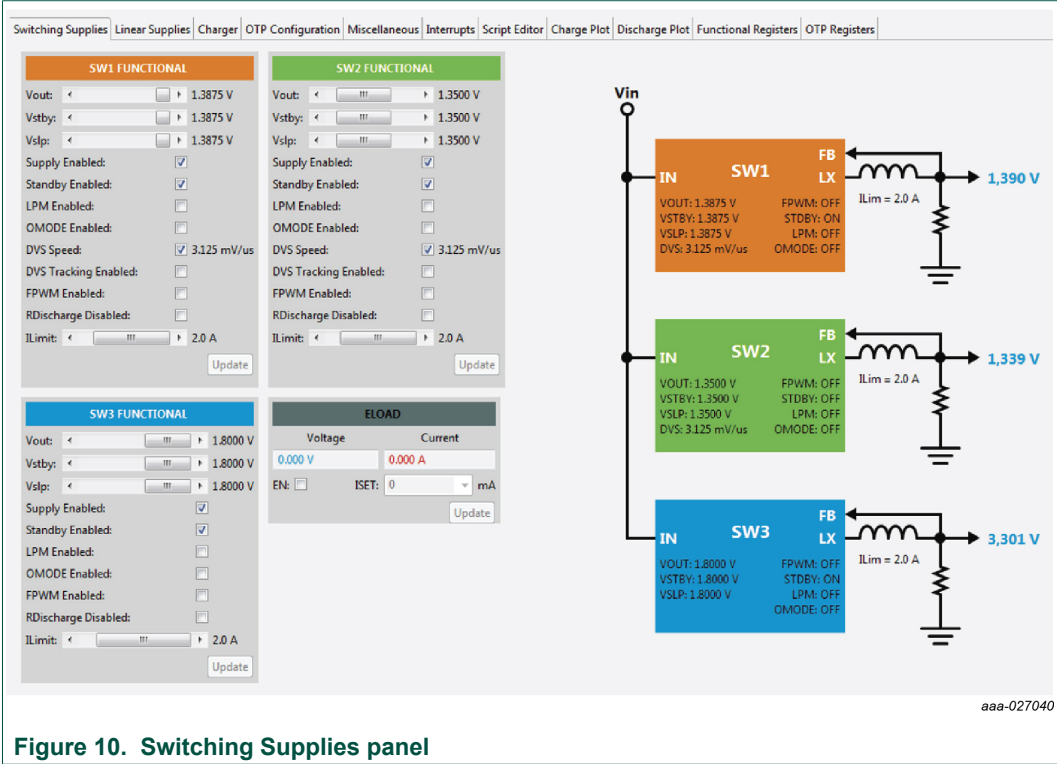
Switching Supplies | Linear Supplies | Charger | OTP Configuration | Miscellaneous | Interrupts | Script Editor | Charge Plot | Discharge Plot | Functional Registers | OTP Registers

SW1 FUNCTIONAL
Vout: 1.3875 V
Vstby: 1.3875 V
Vslp: 1.3875 V
Supply Enabled:
Standby Enabled:
LPM Enabled:
OMODE Enabled:
DVS Speed: 3.125 mV/us
DVS Tracking Enabled:
FPWM Enabled:
RDischarge Disabled:
ILimit: 2.0 A
Update

SW2 FUNCTIONAL
Vout: 1.3500 V
Vstby: 1.3500 V
Vslp: 1.3500 V
Supply Enabled:
Standby Enabled:
LPM Enabled:
OMODE Enabled:
DVS Speed: 3.125 mV/us
DVS Tracking Enabled:
FPWM Enabled:
RDischarge Disabled:
ILimit: 2.0 A
Update

SW3 FUNCTIONAL
Vout: 1.8000 V
Vstby: 1.8000 V
Vslp: 1.8000 V
Supply Enabled:
Standby Enabled:
LPM Enabled:
OMODE Enabled:
FPWM Enabled:
RDischarge Disabled:
ILimit: 2.0 A
Update

ELOAD
Voltage | Current
0.000 V | 0.000 A
EN: ISET: 0 mA
Update

Vin

IN SW1 FB LX
VOUT: 1.3875 V
VSTBY: 1.3875 V
VSLP: 1.3875 V
DVS: 3.125 mV/us
FPWM: OFF
STDBY: ON
LPM: OFF
OMODE: OFF
ILim = 2.0 A
1,390 V

IN SW2 FB LX
VOUT: 1.3500 V
VSTBY: 1.3500 V
VSLP: 1.3500 V
DVS: 3.125 mV/us
FPWM: OFF
STDBY: OFF
LPM: OFF
OMODE: OFF
ILim = 2.0 A
1,339 V

IN SW3 FB LX
VOUT: 1.8000 V
VSTBY: 1.8000 V
VSLP: 1.8000 V
FPWM: OFF
STDBY: ON
LPM: OFF
OMODE: OFF
ILim = 2.0 A
3,301 V

aaa-027040

Figure 10. Switching Supplies panel